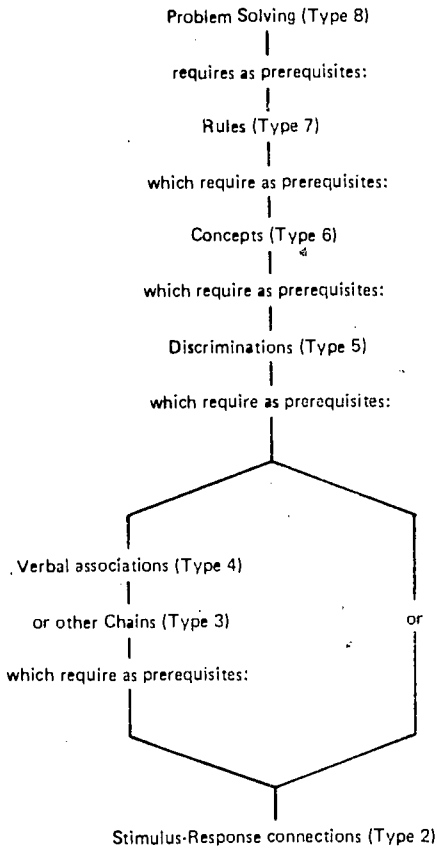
Problem Solving (Type 8)

requires as prerequisites:

Rules (Type 7)

which require as prerequisites:

Concepts (Type 6)

which require as prerequisites:

Discriminations (Type 5)

which require as prerequisites:

Verbal associations (Type 4)

or other Chains (Type 3)

which require as prerequisites:

or

Stimulus-Response connections (Type 2)